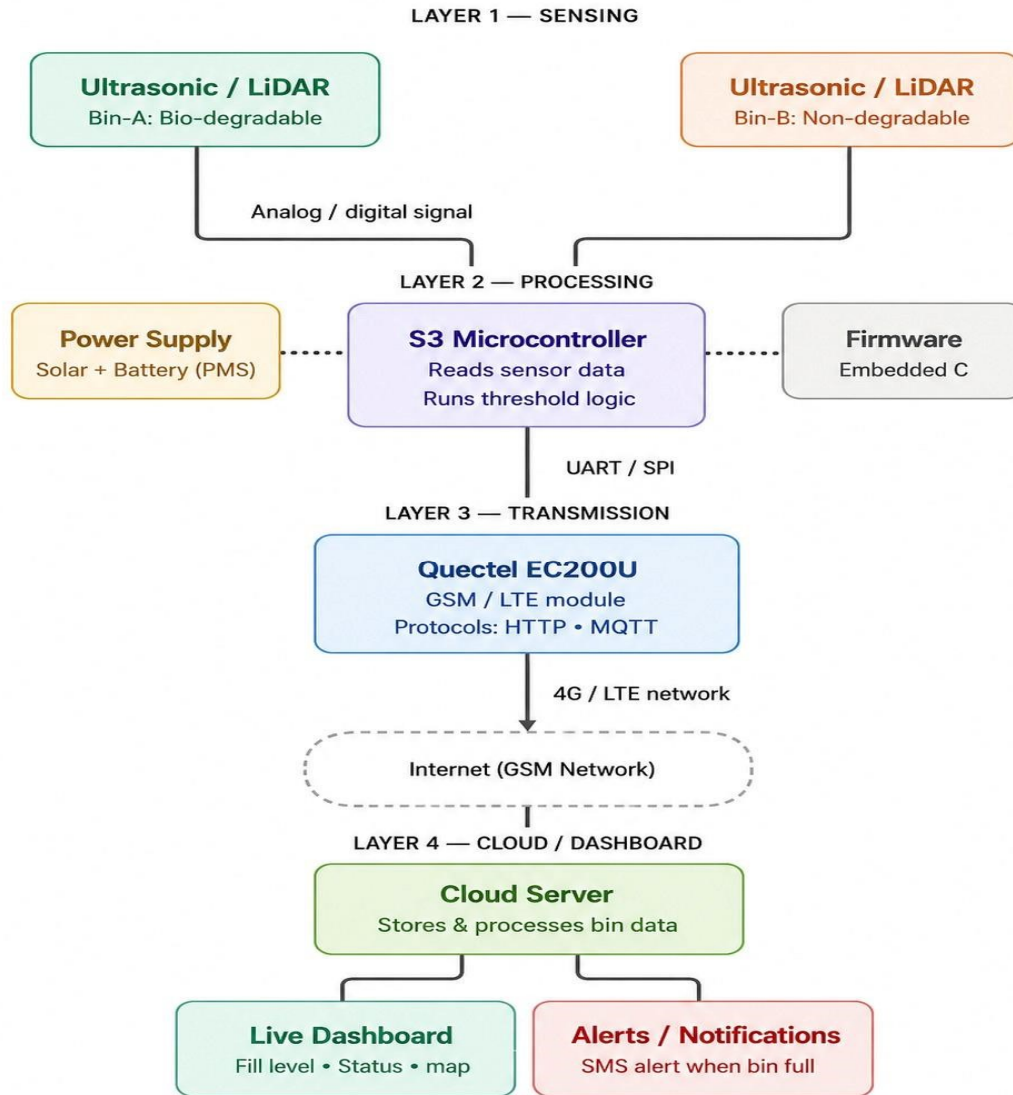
LAYER 1 — SENSING

Ultrasonic / LiDAR
Bin-A: Bio-degradable

Ultrasonic / LiDAR
Bin-B: Non-degradable

Analog / digital signal

LAYER 2 — PROCESSING

Power Supply
Solar + Battery (PMS)

S3 Microcontroller
Reads sensor data
Runs threshold logic

Firmware
Embedded C

UART / SPI

LAYER 3 — TRANSMISSION

Quectel EC200U
GSM / LTE module
Protocols: HTTP • MQTT

4G / LTE network

Internet (GSM Network)

LAYER 4 — CLOUD / DASHBOARD

Cloud Server
Stores & processes bin data

Live Dashboard
Fill level • Status • map

Alerts / Notifications
SMS alert when bin full